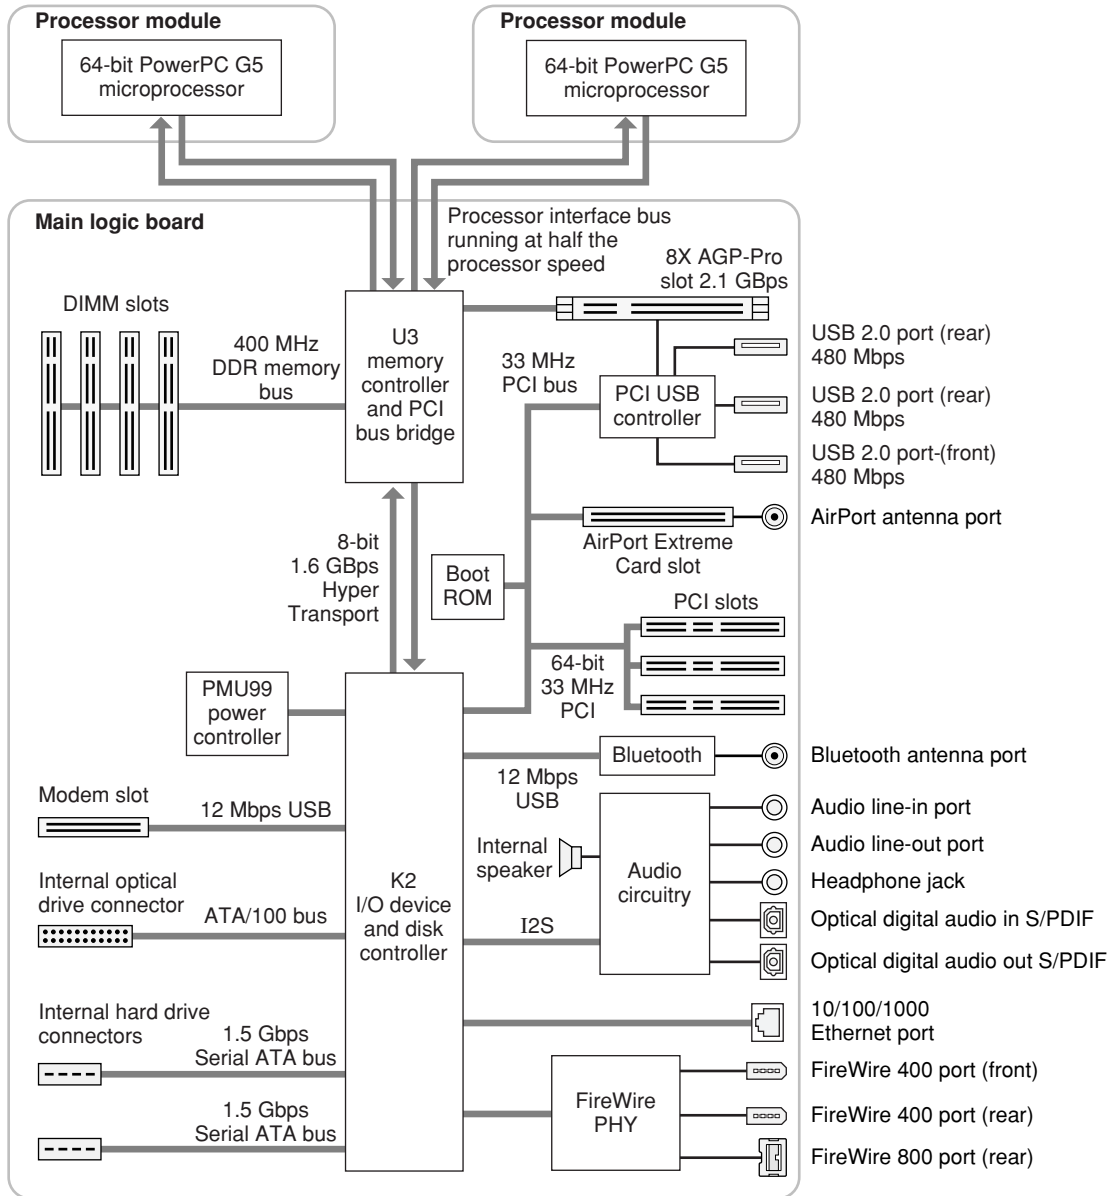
Processor module

64-bit PowerPC G5 microprocessor

Processor module

64-bit PowerPC G5 microprocessor

Main logic board

Processor interface bus running at half the processor speed

8X AGP-Pro slot 2.1 GBps

DIMM slots

400 MHz DDR memory bus

U3 memory controller and PCI bus bridge

33 MHz PCI bus

PCI USB controller

USB 2.0 port (rear) 480 Mbps

USB 2.0 port (rear) 480 Mbps

USB 2.0 port-(front) 480 Mbps

AirPort antenna port

AirPort Extreme Card slot

8-bit 1.6 GBps Hyper Transport

Boot ROM

PCI slots

64-bit 33 MHz PCI

PMU99 power controller

Bluetooth

Bluetooth antenna port

12 Mbps USB

Modem slot

12 Mbps USB

Audio line-in port

Audio line-out port

Internal speaker

Audio circuitry

Headphone jack

Internal optical drive connector

ATA/100 bus

K2 I/O device and disk controller

I2S

Optical digital audio in S/PDIF

Optical digital audio out S/PDIF

Internal hard drive connectors

1.5 Gbps Serial ATA bus

10/100/1000 Ethernet port

FireWire 400 port (front)

FireWire PHY

FireWire 400 port (rear)

1.5 Gbps Serial ATA bus

FireWire 800 port (rear)